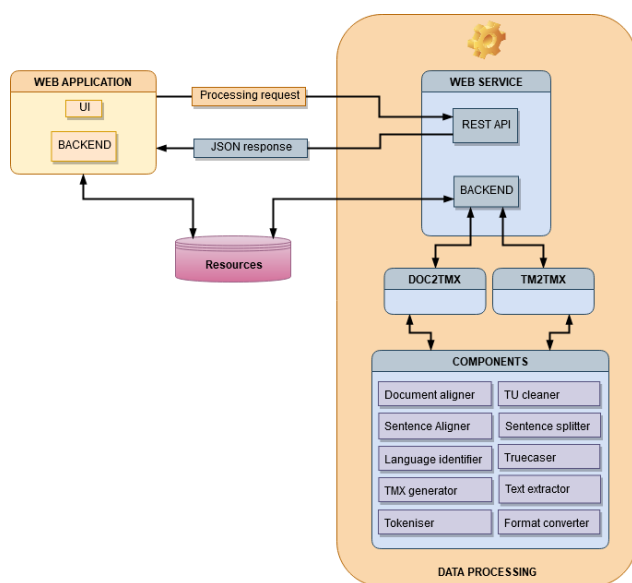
WEB APPLICATION

UI

BACKEND

Processing request

JSON response

WEB SERVICE

REST API

BACKEND

Resources

DOC2TMX

TM2TMX

COMPONENTS

Document aligner

TU cleaner

Sentence Aligner

Sentence splitter

Language identifier

Truecaser

TMX generator

Text extractor

Tokeniser

Format converter

DATA PROCESSING